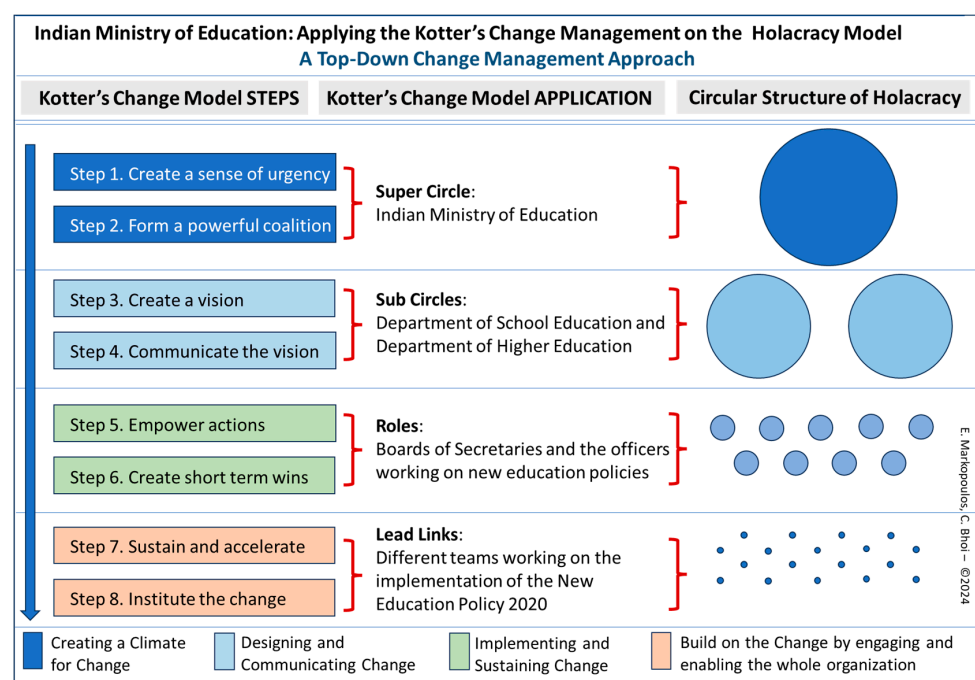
Indian Ministry of Education: Applying the Kotter's Change Management on the Holacracy Model
A Top-Down Change Management Approach

Kotter's Change Model STEPS

Kotter's Change Model APPLICATION

Circular Structure of Holacracy

Step 1. Create a sense of urgency

Step 2. Form a powerful coalition

Super Circle:
Indian Ministry of Education

Step 3. Create a vision

Step 4. Communicate the vision

Sub Circles:
Department of School Education and Department of Higher Education

Step 5. Empower actions

Step 6. Create short term wins

Roles:
Boards of Secretaries and the officers working on new education policies

Step 7. Sustain and accelerate

Step 8. Institute the change

Lead Links:
Different teams working on the implementation of the New Education Policy 2020

E. Markopoulos, C. Bhoi – ©2024

Creating a Climate for Change

Designing and Communicating Change

Implementing and Sustaining Change

Build on the Change by engaging and enabling the whole organization